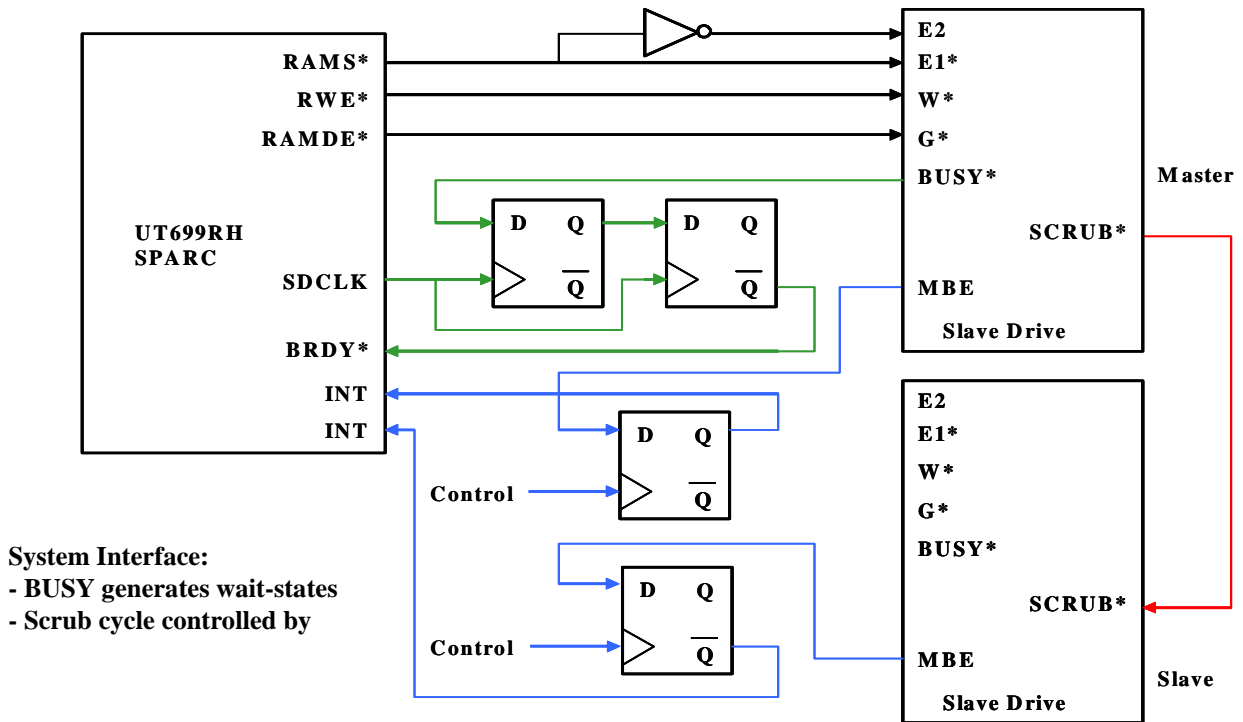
UT699RH
SPARC

RAMS*
RWE*
RAMDE*
SDCLK
BRDY*
INT
INT

D Q
$\overline{Q}$

D Q
$\overline{Q}$

D Q
$\overline{Q}$

D Q
$\overline{Q}$

Control
Control

E2
E1*
W*
G*
BUSY*
SCRUB*
MBE
Slave Drive
Master

E2
E1*
W*
G*
BUSY*
SCRUB*
MBE
Slave Drive
Slave

System Interface:
- BUSY generates wait-states
- Scrub cycle controlled by